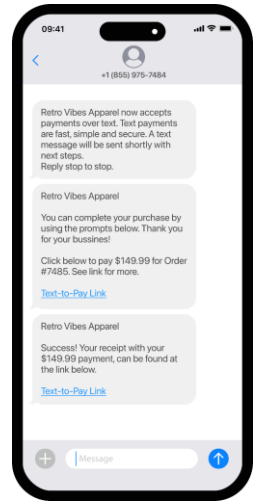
09:41

+1 (855) 975-7484

Retro Vibes Apparel now accepts payments over text. Text payments are fast, simple and secure. A text message will be sent shortly with next steps.
Reply stop to stop.

Retro Vibes Apparel

You can complete your purchase by using the prompts below. Thank you for your bussines!

Click below to pay $149.99 for Order #7485. See link for more.

Text-to-Pay Link

Retro Vibes Apparel

Success! Your receipt with your $149.99 payment, can be found at the link below.

Text-to-Pay Link

Message